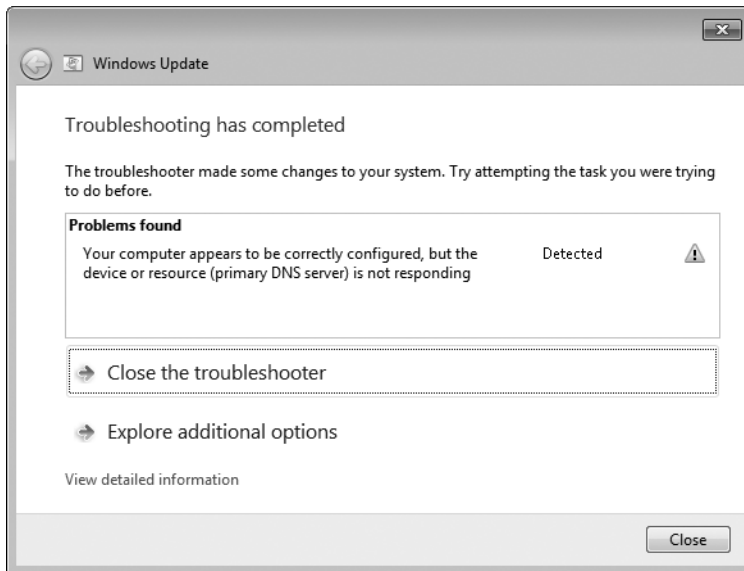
Windows Update

Troubleshooting has completed

The troubleshooter made some changes to your system. Try attempting the task you were trying to do before.

Problems found

Your computer appears to be correctly configured, but the device or resource (primary DNS server) is not responding

Detected

Close the troubleshooter

Explore additional options

View detailed information

Close